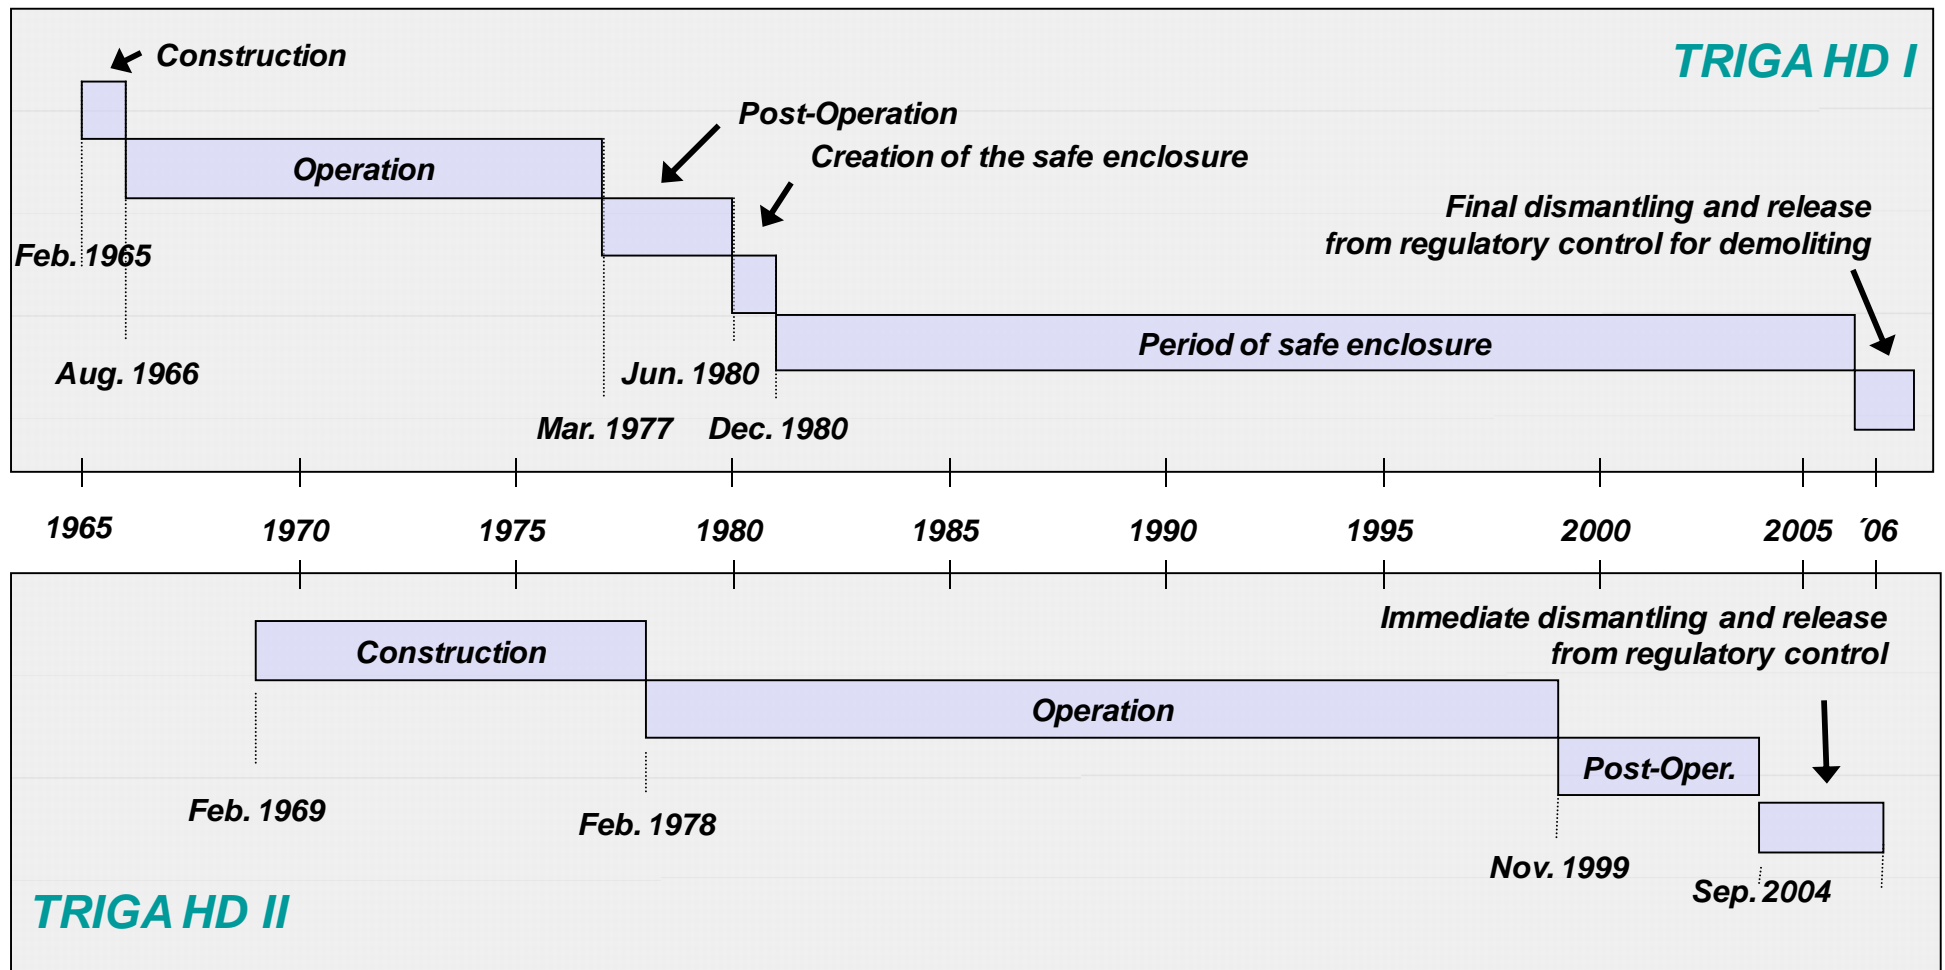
Construction

TRIGA HD I

Post-Operation

Operation

Creation of the safe enclosure

Final dismantling and release from regulatory control for demoliting

Feb. 1965

Period of safe enclosure

Aug. 1966

Jun. 1980

Mar. 1977

Dec. 1980

1965 1970 1975 1980 1985 1990 1995 2000 2005 ´06

Immediate dismantling and release from regulatory control

Construction

Operation

Post-Oper.

Feb. 1969

Feb. 1978

Nov. 1999

Sep. 2004

TRIGA HD II